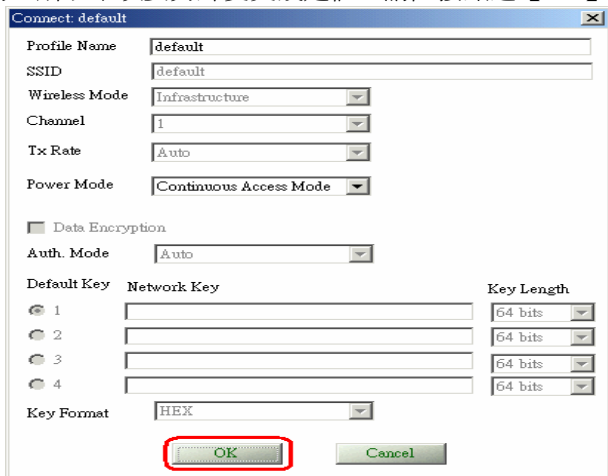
Connect: default

Profile Name default

SSID default

Wireless Mode Infrastructure

Channel 1

Tx Rate Auto

Power Mode Continuous Access Mode

Data Encryption

Auth. Mode Auto

Default Key Network Key Key Length

1 64 bits

2 64 bits

3 64 bits

4 64 bits

Key Format HEX

OK Cancel